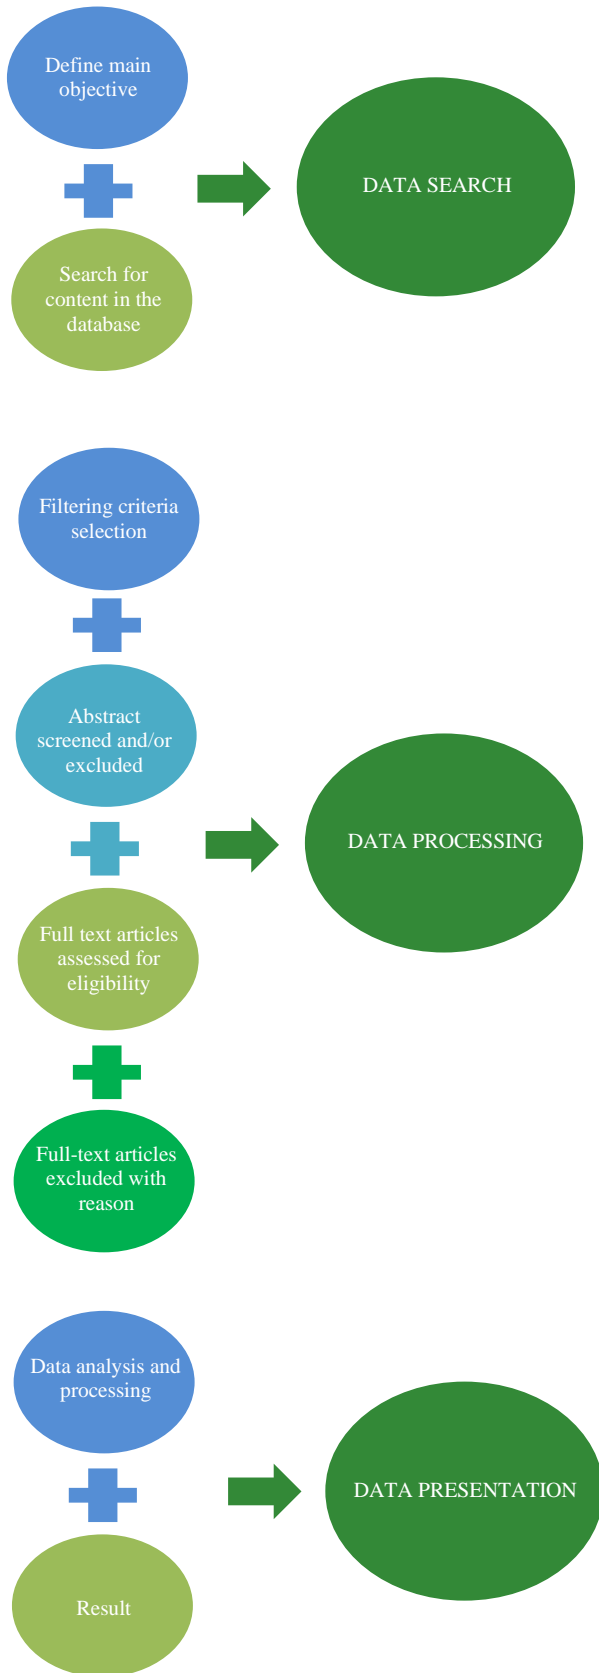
Define main objective

Search for content in the database

DATA SEARCH

Filtering criteria selection

Abstract screened and/or excluded

Full text articles assessed for eligibility

Full-text articles excluded with reason

DATA PROCESSING

Data analysis and processing

Result

DATA PRESENTATION